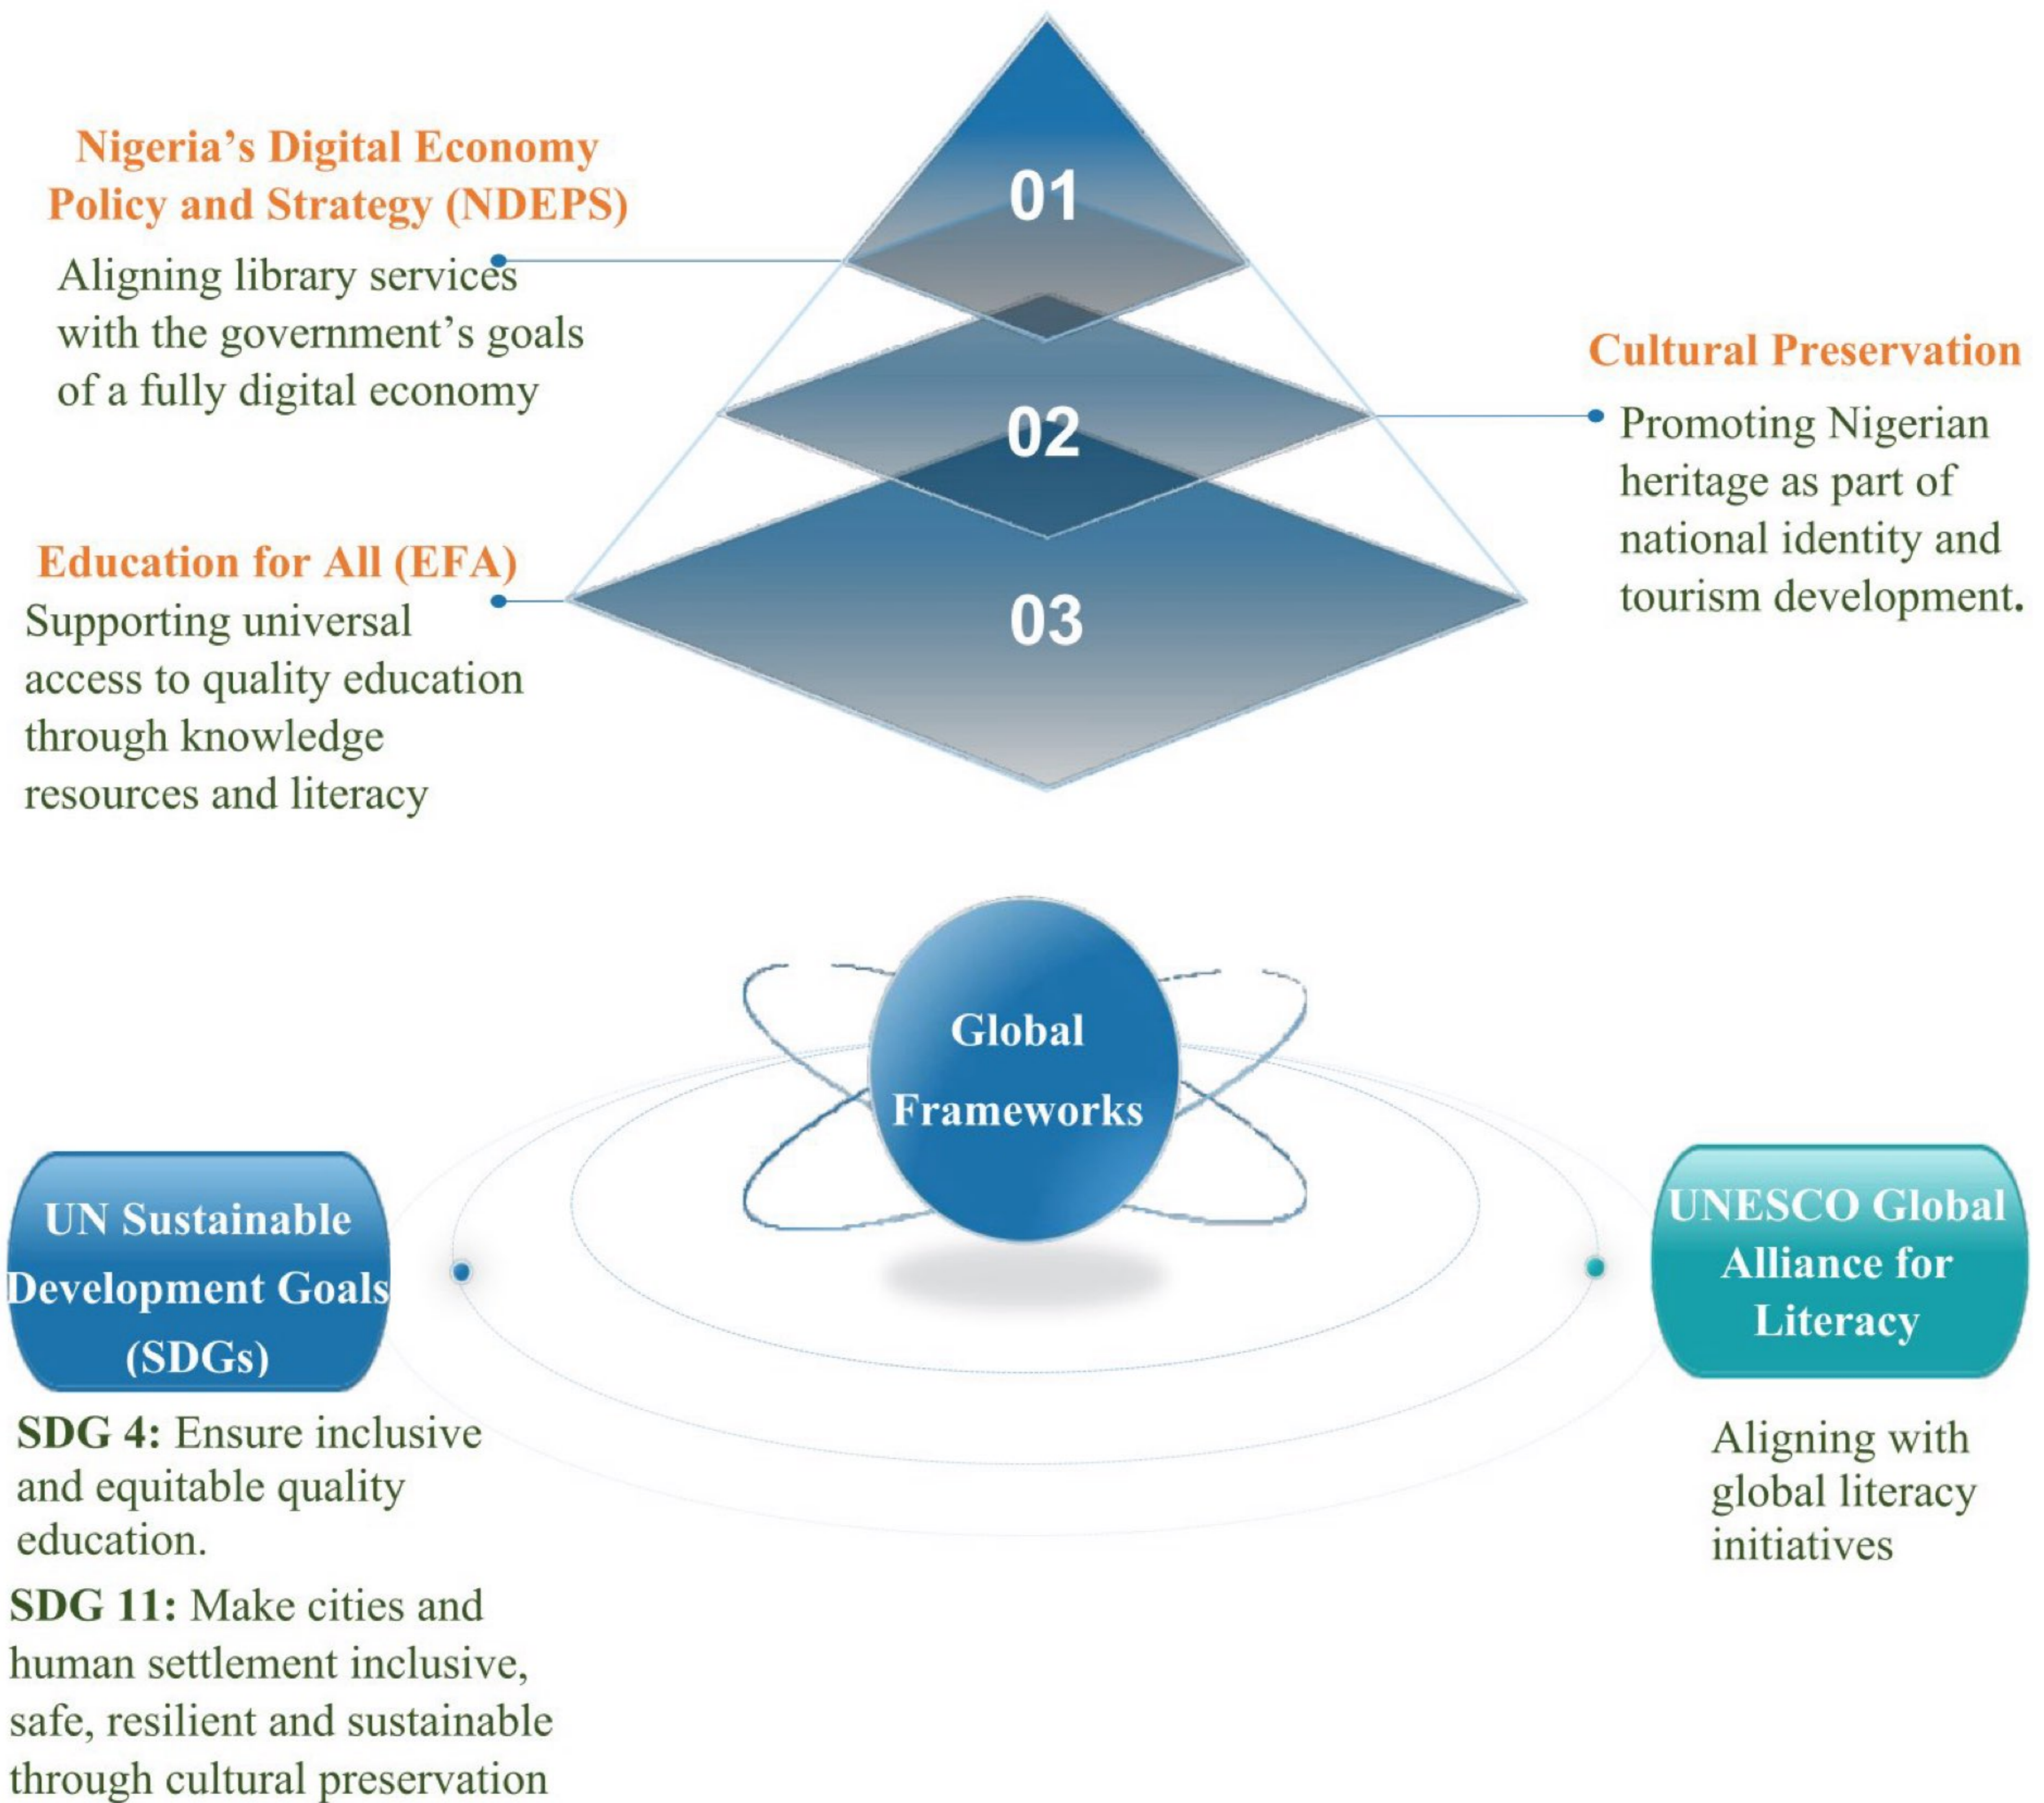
Nigeria's Digital Economy Policy and Strategy (NDEPS)
Aligning library services with the government's goals of a fully digital economy

01

02

03

Cultural Preservation
Promoting Nigerian heritage as part of national identity and tourism development.

Education for All (EFA)
Supporting universal access to quality education through knowledge resources and literacy

Global Frameworks

UN Sustainable Development Goals (SDGs)

SDG 4: Ensure inclusive and equitable quality education.

SDG 11: Make cities and human settlement inclusive, safe, resilient and sustainable through cultural preservation

UNESCO Global Alliance for Literacy

Aligning with global literacy initiatives